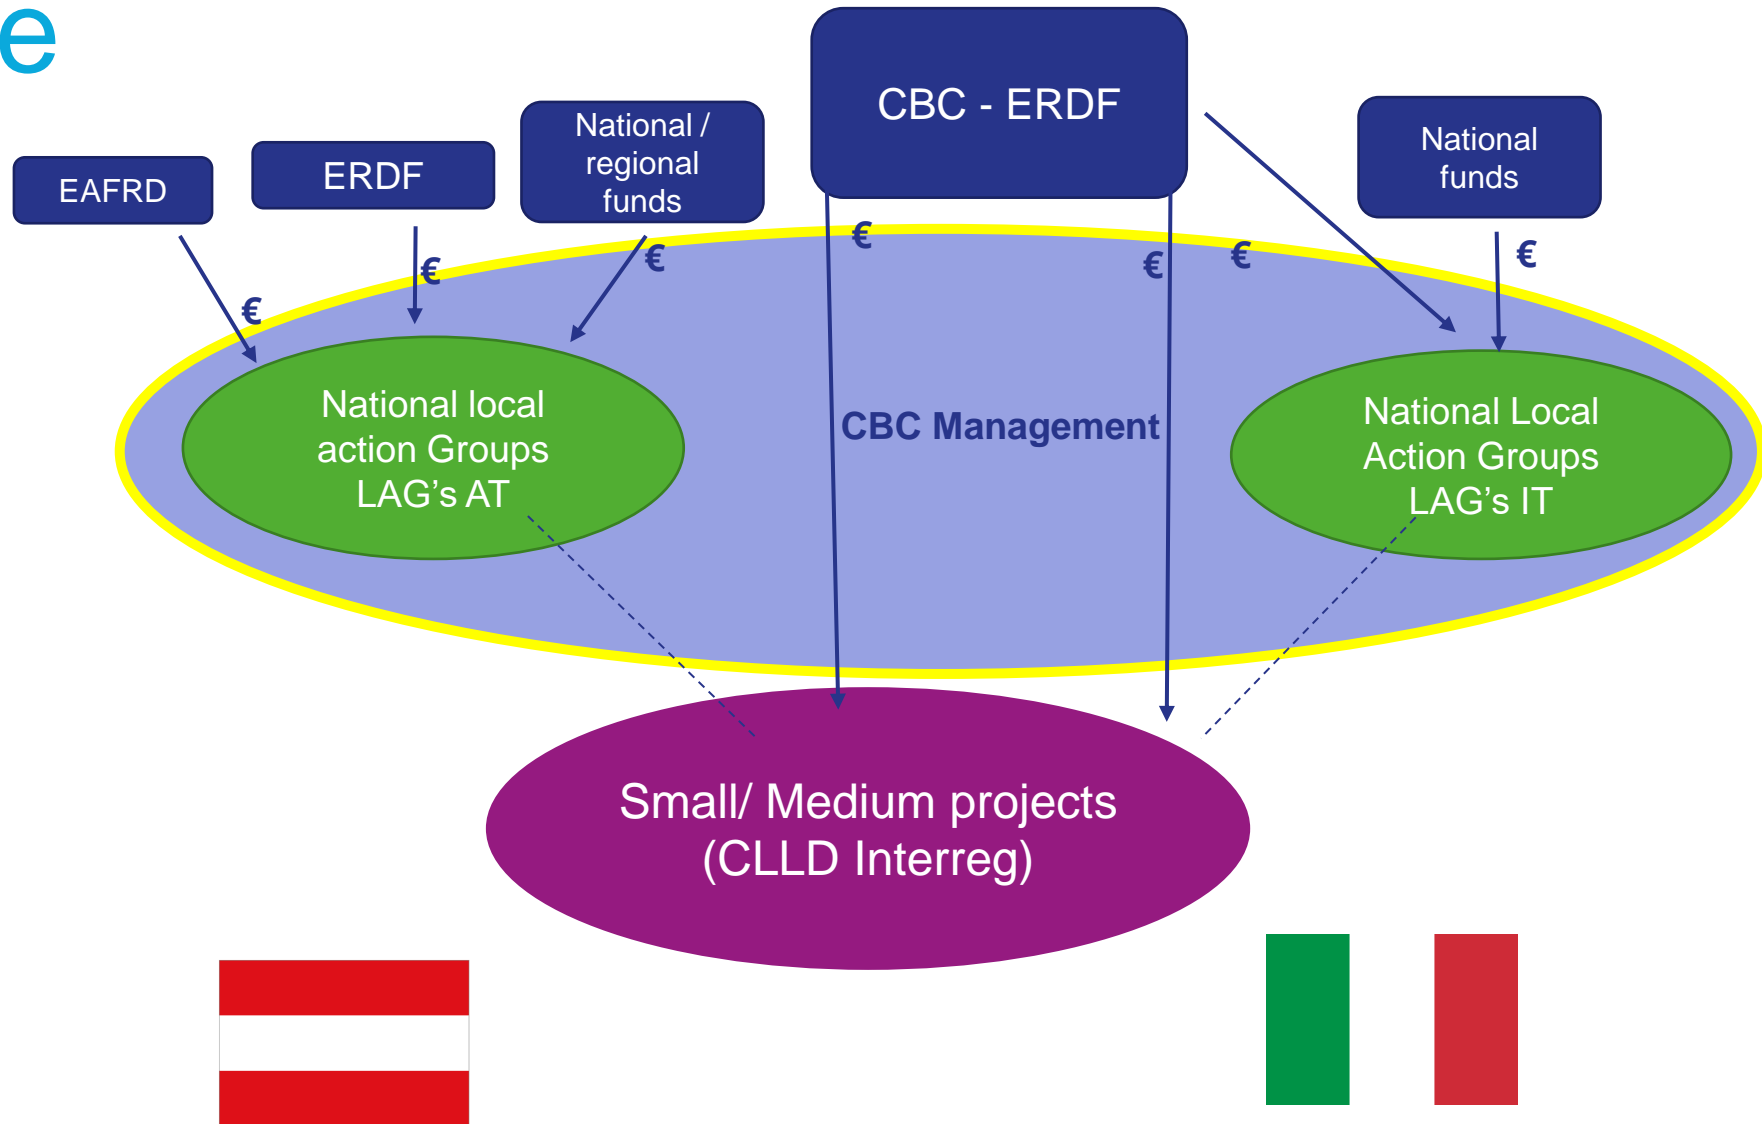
e

EAFRD

ERDF

National / regional funds

CBC - ERDF

National funds

€

€

€

€

€

€

€

National local action Groups LAG's AT

CBC Management

National Local Action Groups LAG's IT

Small/ Medium projects (CLLD Interreg)